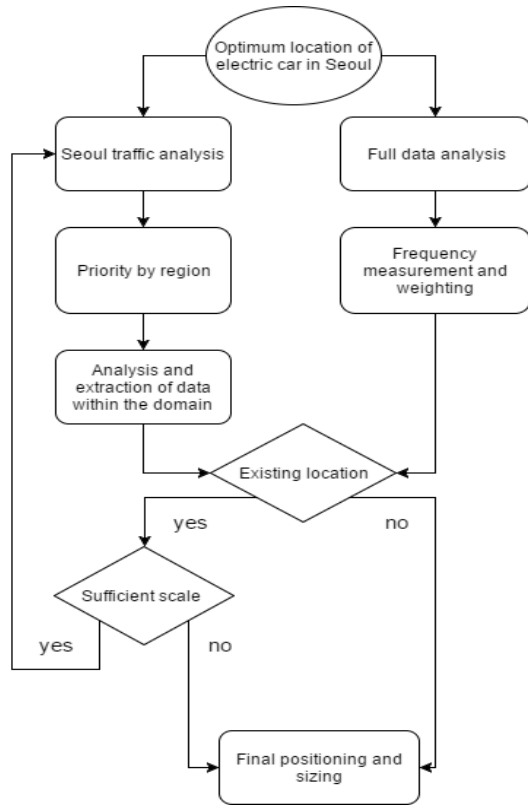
Optimum location of electric car in Seoul

Seoul traffic analysis

Full data analysis

Priority by region

Frequency measurement and weighting

Analysis and extraction of data within the domain

Existing location

yes

no

Sufficient scale

yes

no

Final positioning and sizing